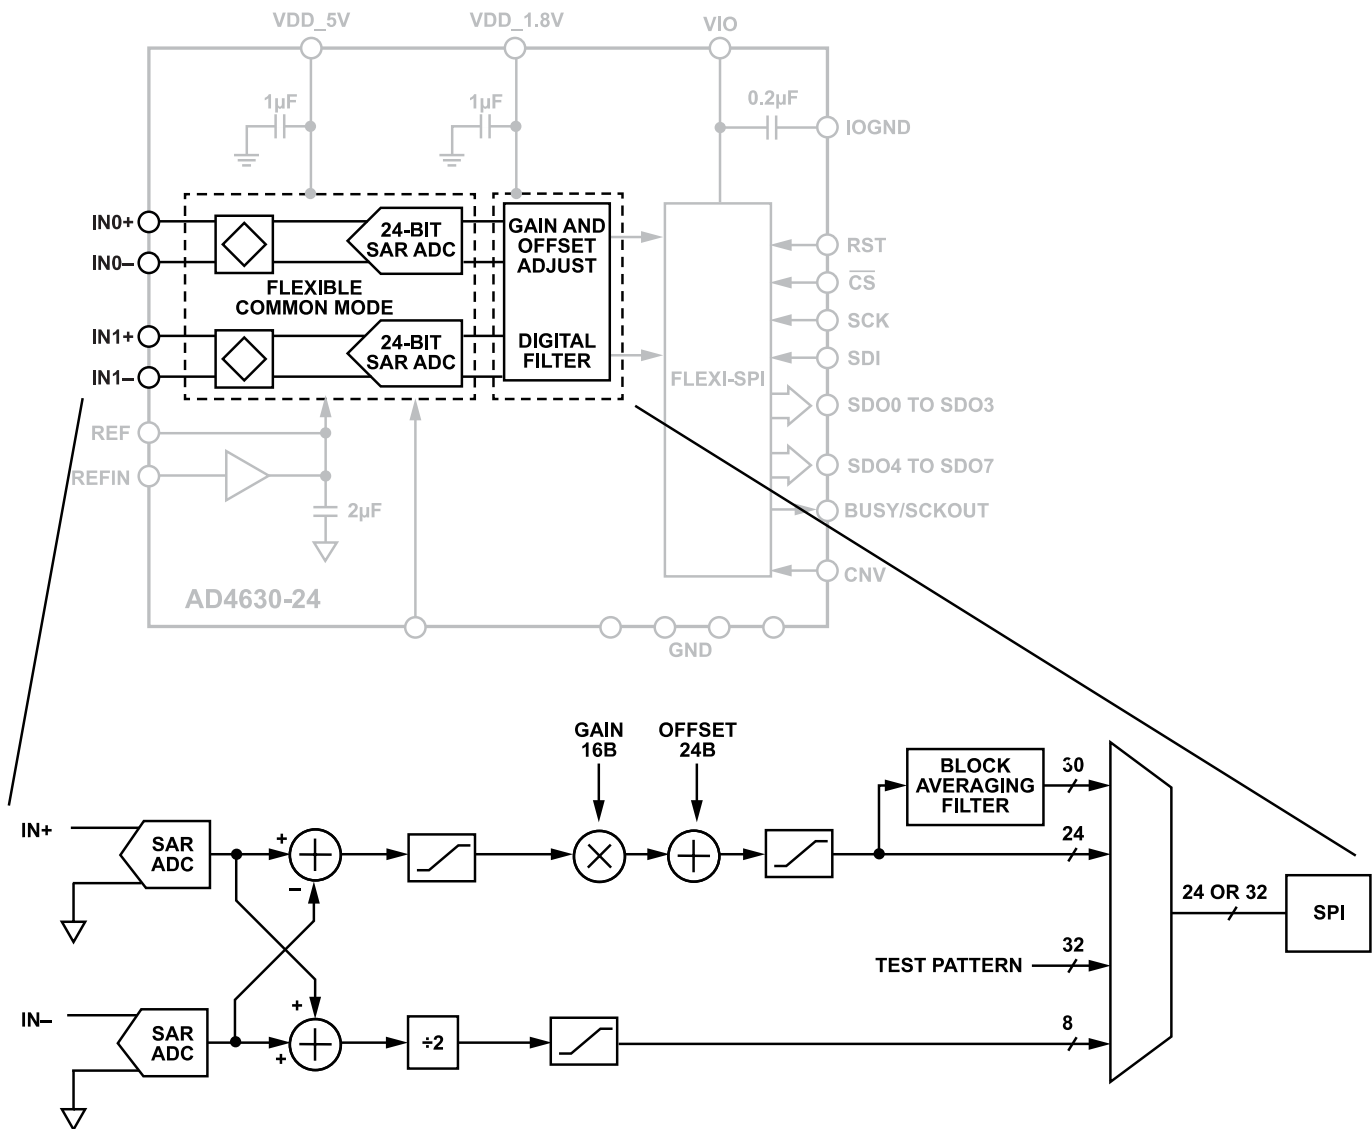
VDD_5V
VDD_1.8V
VIO
1µF
1µF
0.2µF
IOGND
IN0+
IN0–
24-BIT SAR ADC
GAIN AND OFFSET ADJUST
RST
$\overline{CS}$
FLEXIBLE COMMON MODE
SCK
IN1+
24-BIT SAR ADC
DIGITAL FILTER
SDI
IN1–
FLEXI-SPI
SDO0 TO SDO3
REF
REFIN
SDO4 TO SDO7
2µF
BUSY/SCKOUT
CNV
AD4630-24
GND

GAIN 16B
OFFSET 24B
BLOCK AVERAGING FILTER
30
IN+
SAR ADC
+
–
24
24 OR 32
SPI
32
TEST PATTERN
IN–
SAR ADC
+
+
÷2
8